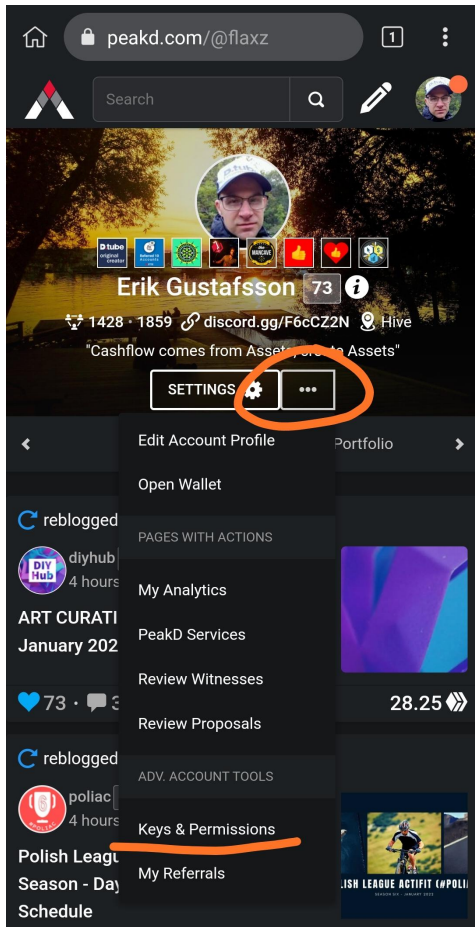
peakd.com/@flaxz

1

Search

Erik Gustafsson 73

1428 · 1859 discord.gg/F6cCZ2N Hive

"Cashflow comes from Assets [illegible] Assets"

SETTINGS

•••

Portfolio

Edit Account Profile

Open Wallet

PAGES WITH ACTIONS

My Analytics

PeakD Services

Review Witnesses

Review Proposals

ADV. ACCOUNT TOOLS

Keys & Permissions

My Referrals

reblogged

diyhub
4 hours

ART CURATI
January 202

73 · 3

28.25

reblogged

poliac
4 hours

Polish Leagu
Season - Day
Schedule

LISH LEAGUE ACTIFIT (#POLI